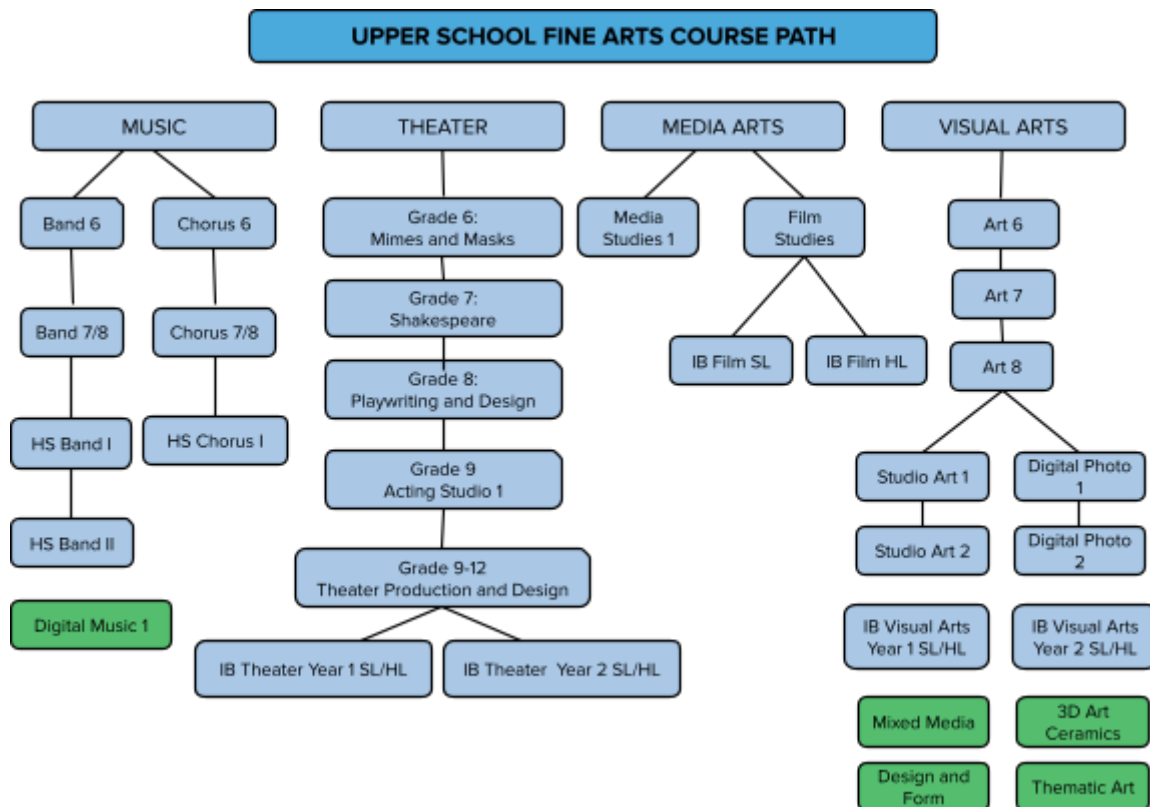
UPPER SCHOOL FINE ARTS COURSE PATH

MUSIC

Band 6

Chorus 6

Band 7/8

Chorus 7/8

HS Band I

HS Chorus I

HS Band II

Digital Music 1

THEATER

Grade 6: Mimes and Masks

Grade 7: Shakespeare

Grade 8: Playwriting and Design

Grade 9 Acting Studio 1

Grade 9-12 Theater Production and Design

IB Theater Year 1 SL/HL

IB Theater Year 2 SL/HL

MEDIA ARTS

Media Studies 1

Film Studies

IB Film SL

IB Film HL

VISUAL ARTS

Art 6

Art 7

Art 8

Studio Art 1

Digital Photo 1

Studio Art 2

Digital Photo 2

IB Visual Arts Year 1 SL/HL

IB Visual Arts Year 2 SL/HL

Mixed Media

3D Art Ceramics

Design and Form

Thematic Art